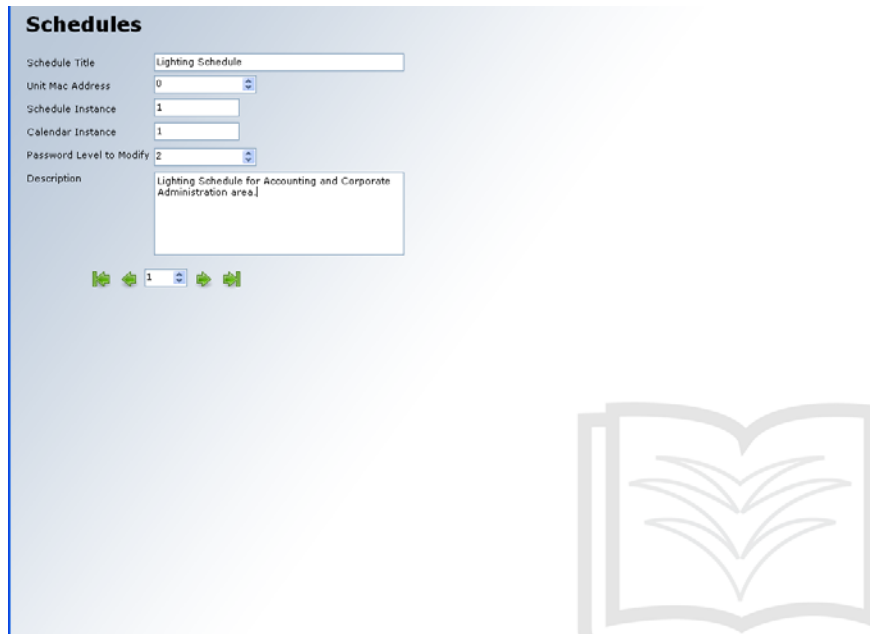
Schedules

Schedule Title Lighting Schedule

Unit Mac Address 0

Schedule Instance 1

Calendar Instance 1

Password Level to Modify 2

Description Lighting Schedule for Accounting and Corporate Administration area.

1